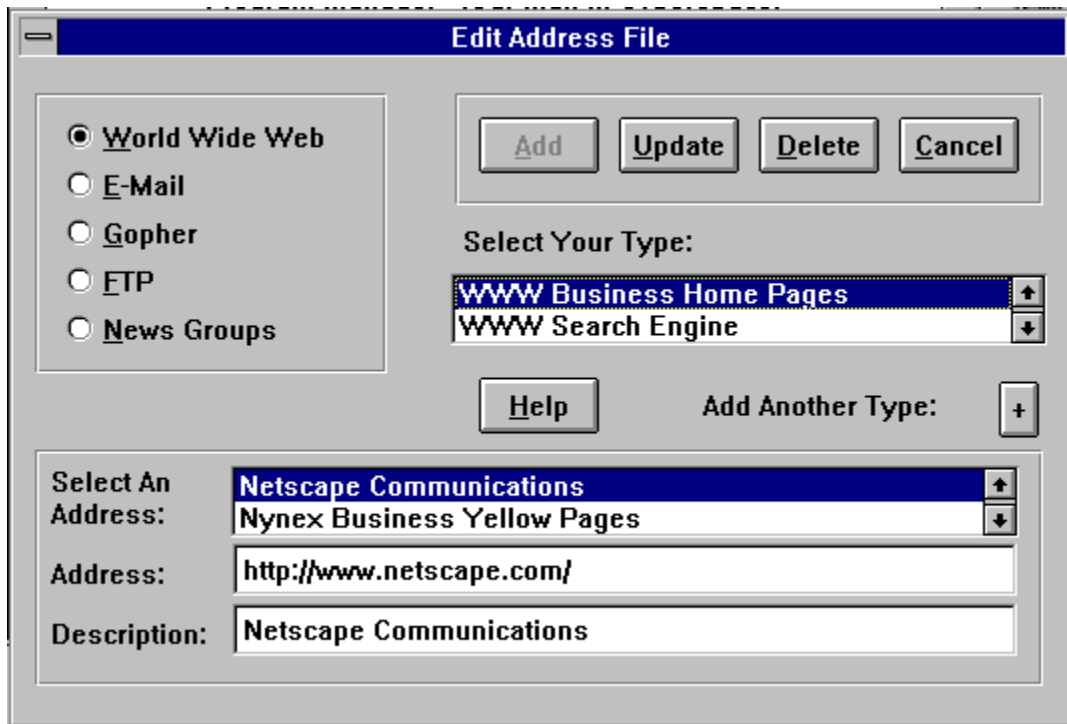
Edit Address File

World Wide Web
E-Mail
Gopher
FTP
News Groups

Add
Update
Delete
Cancel

Select Your Type:

WWW Business Home Pages
WWW Search Engine

Help
Add Another Type:
+

Select An Address:
Netscape Communications
Nynex Business Yellow Pages

Address:
http://www.netscape.com/

Description:
Netscape Communications